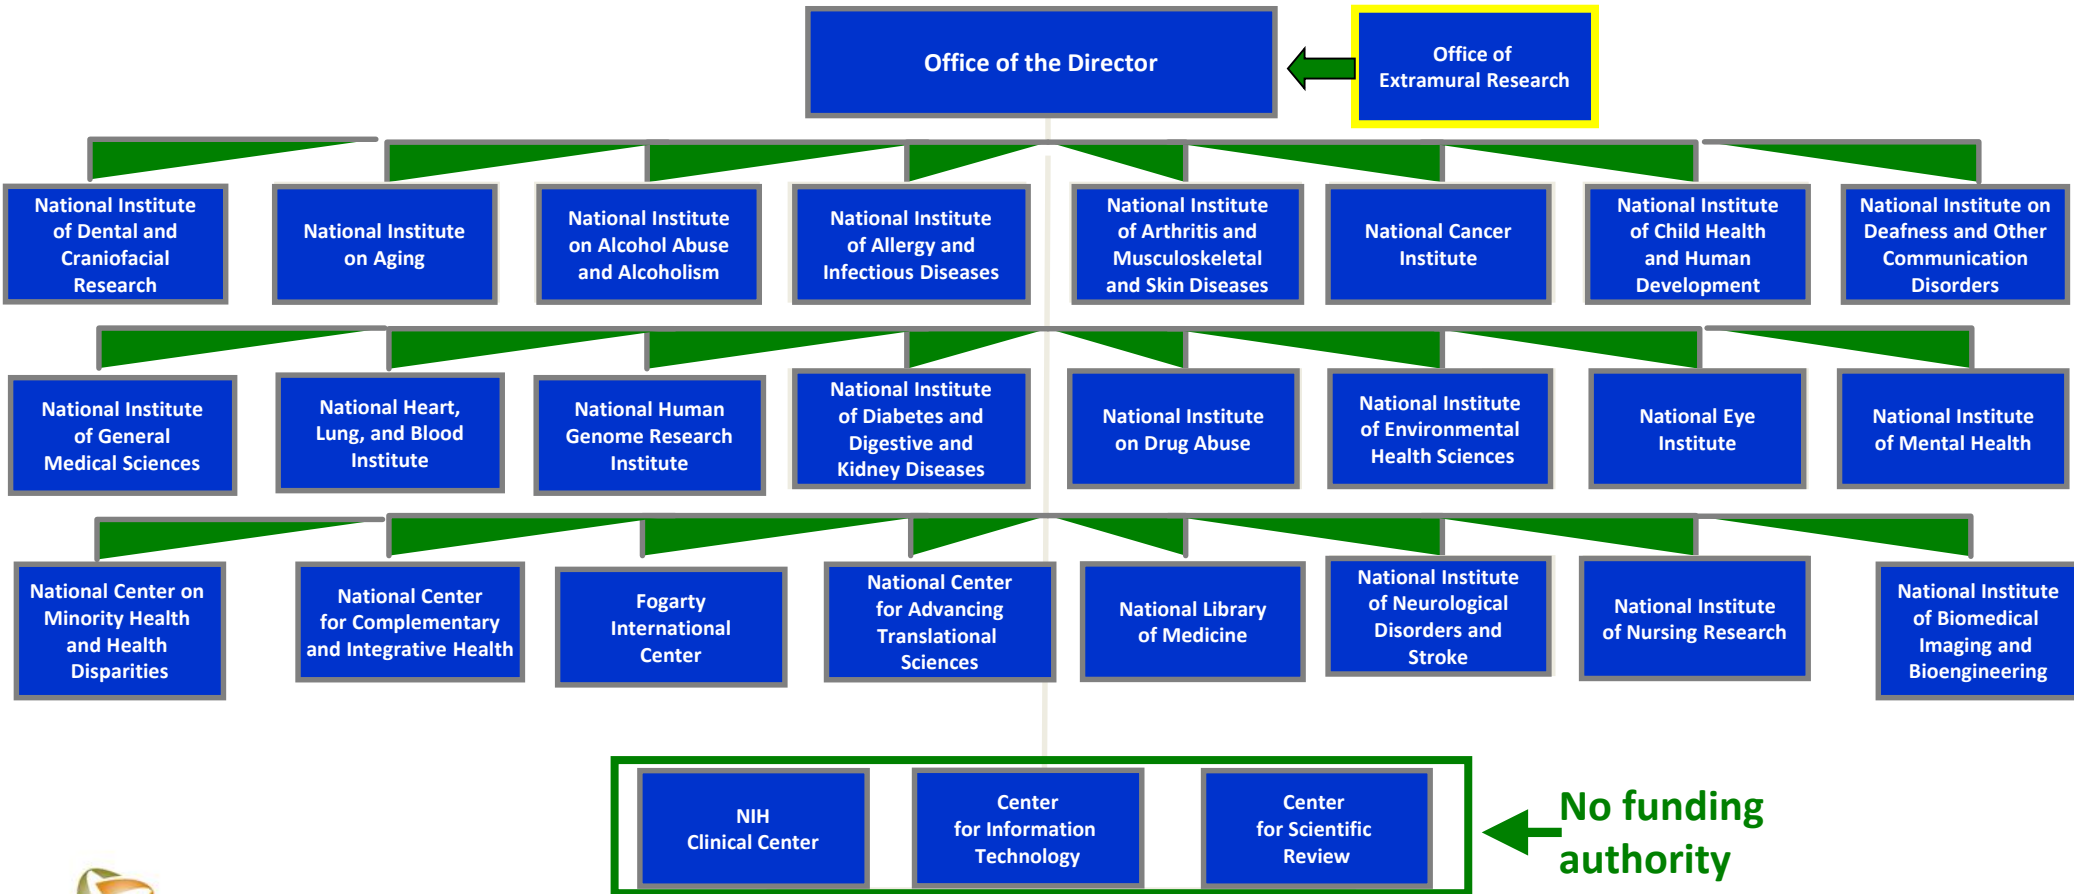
Office of the Director

Office of Extramural Research

National Institute of Dental and Craniofacial Research

National Institute on Aging

National Institute on Alcohol Abuse and Alcoholism

National Institute of Allergy and Infectious Diseases

National Institute of Arthritis and Musculoskeletal and Skin Diseases

National Cancer Institute

National Institute of Child Health and Human Development

National Institute on Deafness and Other Communication Disorders

National Institute of General Medical Sciences

National Heart, Lung, and Blood Institute

National Human Genome Research Institute

National Institute of Diabetes and Digestive and Kidney Diseases

National Institute on Drug Abuse

National Institute of Environmental Health Sciences

National Eye Institute

National Institute of Mental Health

National Center on Minority Health and Health Disparities

National Center for Complementary and Integrative Health

Fogarty International Center

National Center for Advancing Translational Sciences

National Library of Medicine

National Institute of Neurological Disorders and Stroke

National Institute of Nursing Research

National Institute of Biomedical Imaging and Bioengineering

NIH Clinical Center

Center for Information Technology

Center for Scientific Review

No funding authority